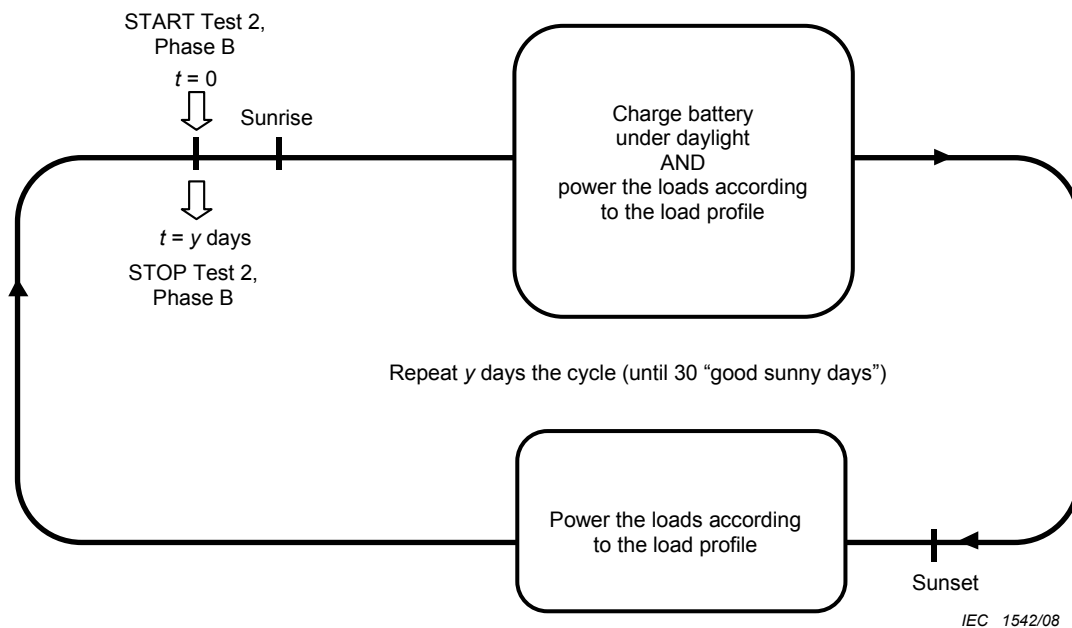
START Test 2, Phase B

$t = 0$

Sunrise

$t = y$ days

STOP Test 2, Phase B

Charge battery under daylight AND power the loads according to the load profile

Repeat $y$ days the cycle (until 30 “good sunny days”)

Power the loads according to the load profile

Sunset

IEC 1542/08